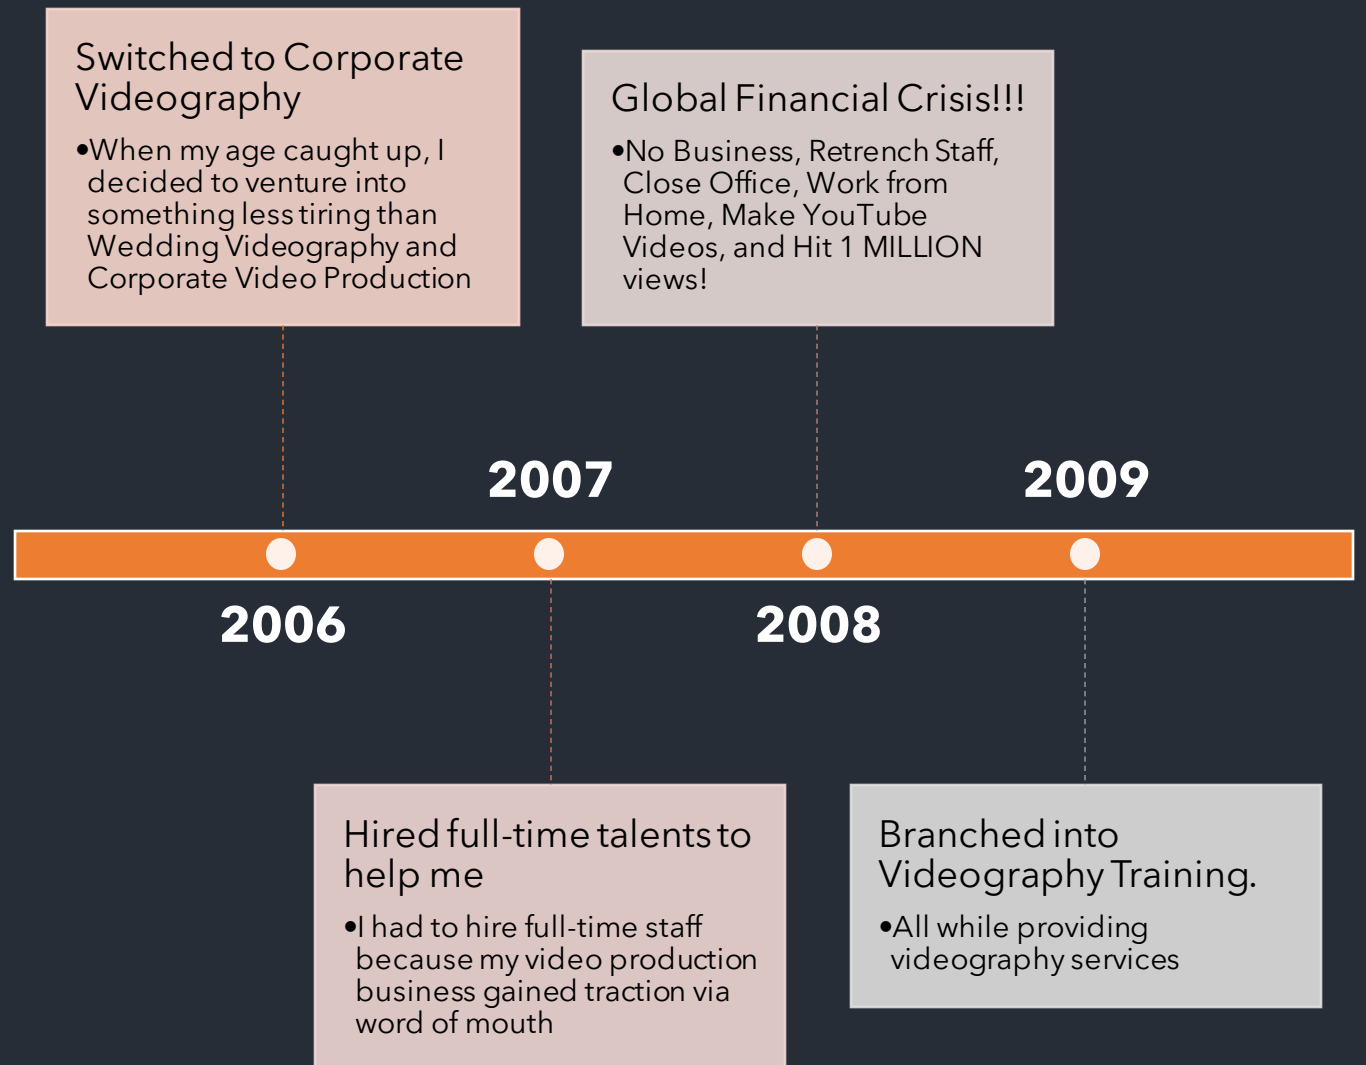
Switched to Corporate Videography

•When my age caught up, I decided to venture into something less tiring than Wedding Videography and Corporate Video Production

Global Financial Crisis!!!

•No Business, Retrench Staff, Close Office, Work from Home, Make YouTube Videos, and Hit 1 MILLION views!

2007

2009

2006

2008

Hired full-time talents to help me

•I had to hire full-time staff because my video production business gained traction via word of mouth

Branched into Videography Training.

•All while providing videography services